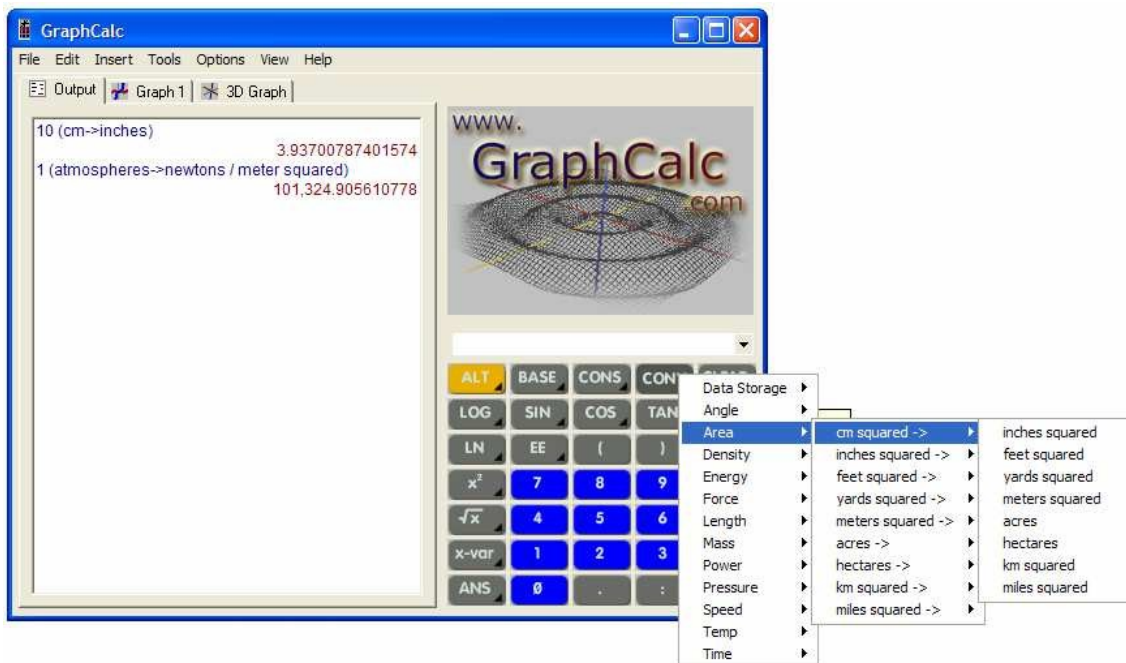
GraphCalc

File Edit Insert Tools Options View Help

Output | Graph 1 | 3D Graph

10 (cm->inches)
3.93700787401574
1 (atmospheres->newtons / meter squared)
101,324.905610778

www.
GraphCalc
.com

ALT BASE CONS CON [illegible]
LOG SIN COS TAN
LN EE ( )
$x^2$ 7 8 9
$\sqrt{x}$ 4 5 6
x-var 1 2 3
ANS Ø . :

Data Storage
Angle
Area
Density
Energy
Force
Length
Mass
Power
Pressure
Speed
Temp
Time

cm squared ->
inches squared ->
feet squared ->
yards squared ->
meters squared ->
acres ->
hectares ->
km squared ->
miles squared ->

inches squared
feet squared
yards squared
meters squared
acres
hectares
km squared
miles squared